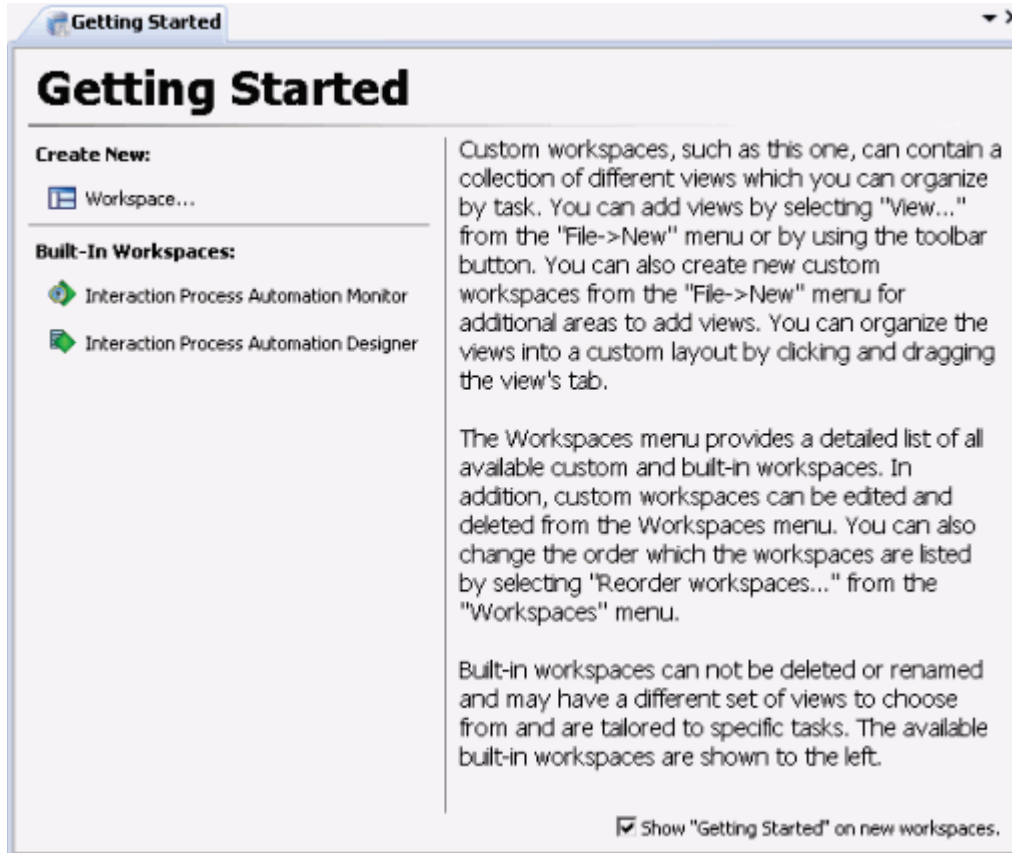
Getting Started

Getting Started

Create New:

Workspace...

Built-In Workspaces:

Interaction Process Automation Monitor

Interaction Process Automation Designer

Custom workspaces, such as this one, can contain a collection of different views which you can organize by task. You can add views by selecting "View..." from the "File->New" menu or by using the toolbar button. You can also create new custom workspaces from the "File->New" menu for additional areas to add views. You can organize the views into a custom layout by clicking and dragging the view's tab.

The Workspaces menu provides a detailed list of all available custom and built-in workspaces. In addition, custom workspaces can be edited and deleted from the Workspaces menu. You can also change the order which the workspaces are listed by selecting "Reorder workspaces..." from the "Workspaces" menu.

Built-in workspaces can not be deleted or renamed and may have a different set of views to choose from and are tailored to specific tasks. The available built-in workspaces are shown to the left.

Show "Getting Started" on new workspaces.